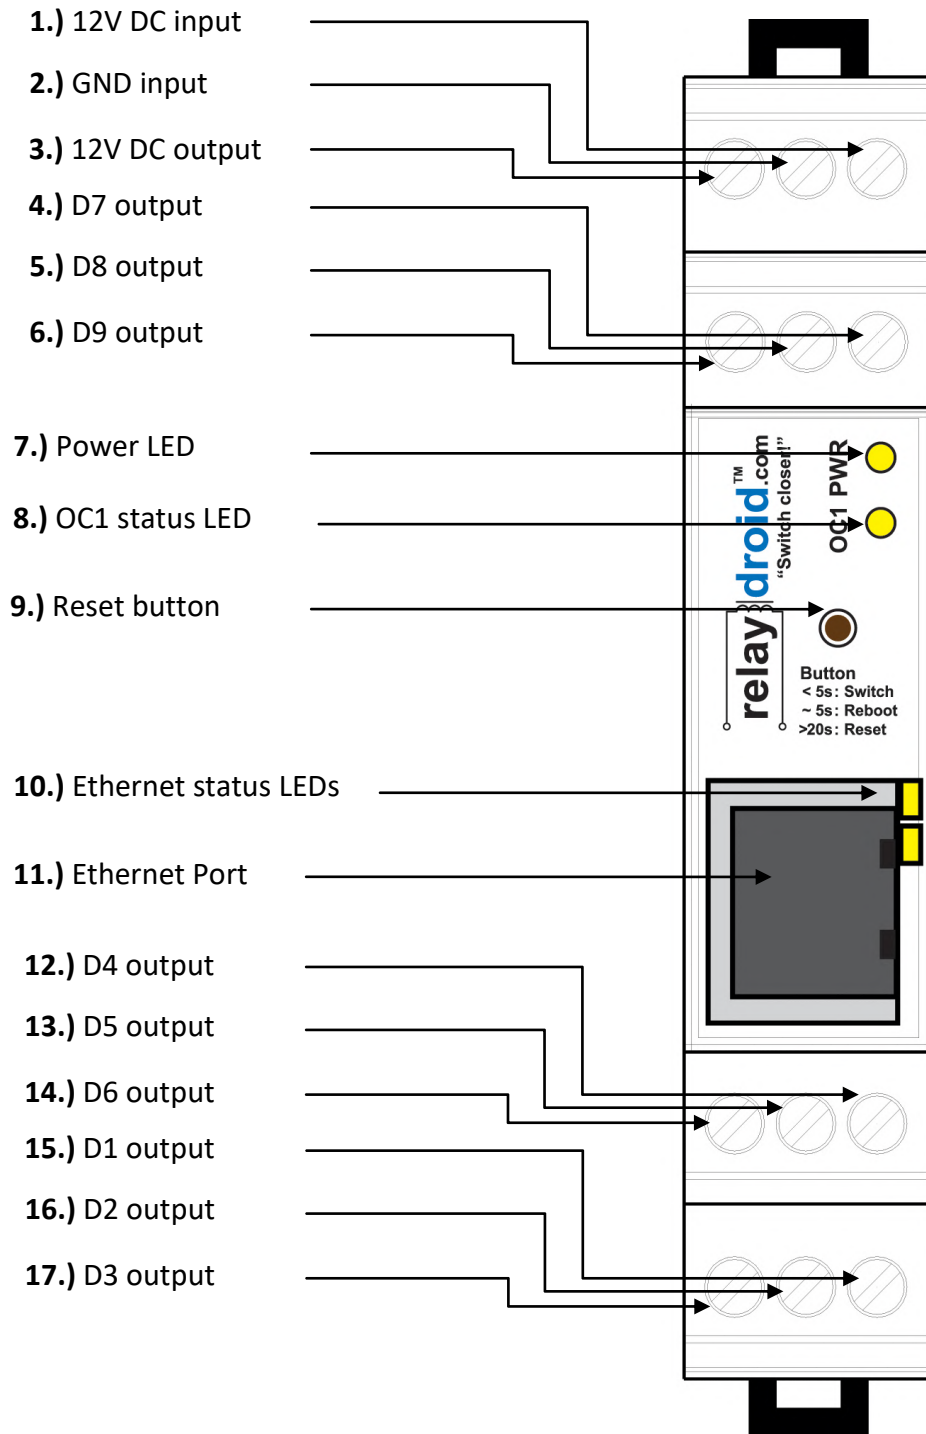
1.) 12V DC input

2.) GND input

3.) 12V DC output

4.) D7 output

5.) D8 output

6.) D9 output

7.) Power LED

8.) OC1 status LED

9.) Reset button

10.) Ethernet status LEDs

11.) Ethernet Port

12.) D4 output

13.) D5 output

14.) D6 output

15.) D1 output

16.) D2 output

17.) D3 output

relaydroid.com™

"Switch closer!"

PWR

OC1

Button
< 5s : Switch
~ 5s : Reboot
>20s : Reset